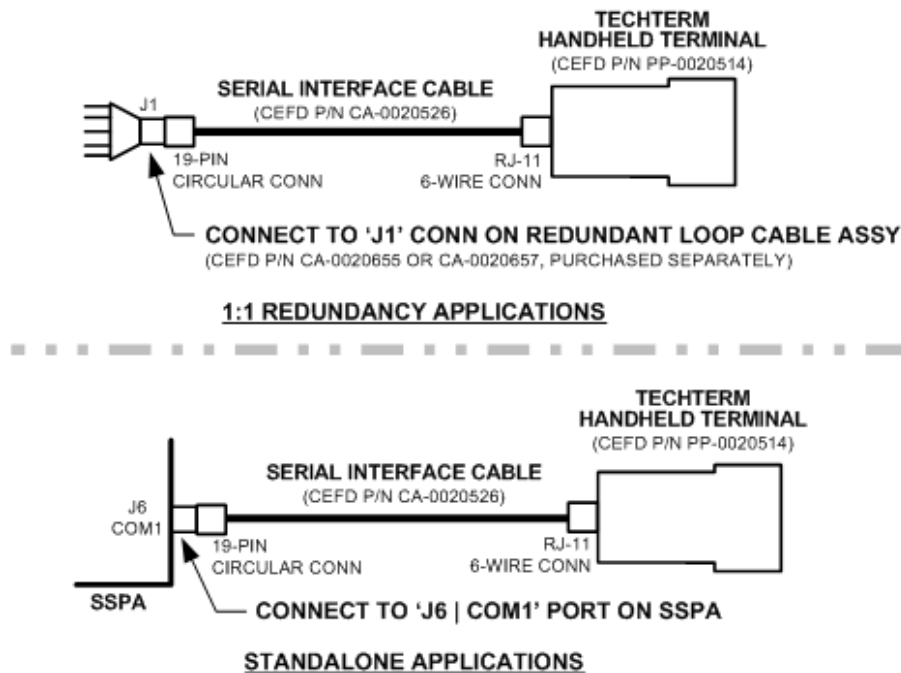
TECHTERM
HANDHELD TERMINAL
(CEFD P/N PP-0020514)

SERIAL INTERFACE CABLE
(CEFD P/N CA-0020526)

J1

19-PIN
CIRCULAR CONN

RJ-11
6-WIRE CONN

CONNECT TO 'J1' CONN ON REDUNDANT LOOP CABLE ASSY
(CEFD P/N CA-0020655 OR CA-0020657, PURCHASED SEPARATELY)

1:1 REDUNDANCY APPLICATIONS

TECHTERM
HANDHELD TERMINAL
(CEFD P/N PP-0020514)

SERIAL INTERFACE CABLE
(CEFD P/N CA-0020526)

J6
COM1

19-PIN
CIRCULAR CONN

RJ-11
6-WIRE CONN

SSPA

CONNECT TO 'J6 | COM1' PORT ON SSPA

STANDALONE APPLICATIONS